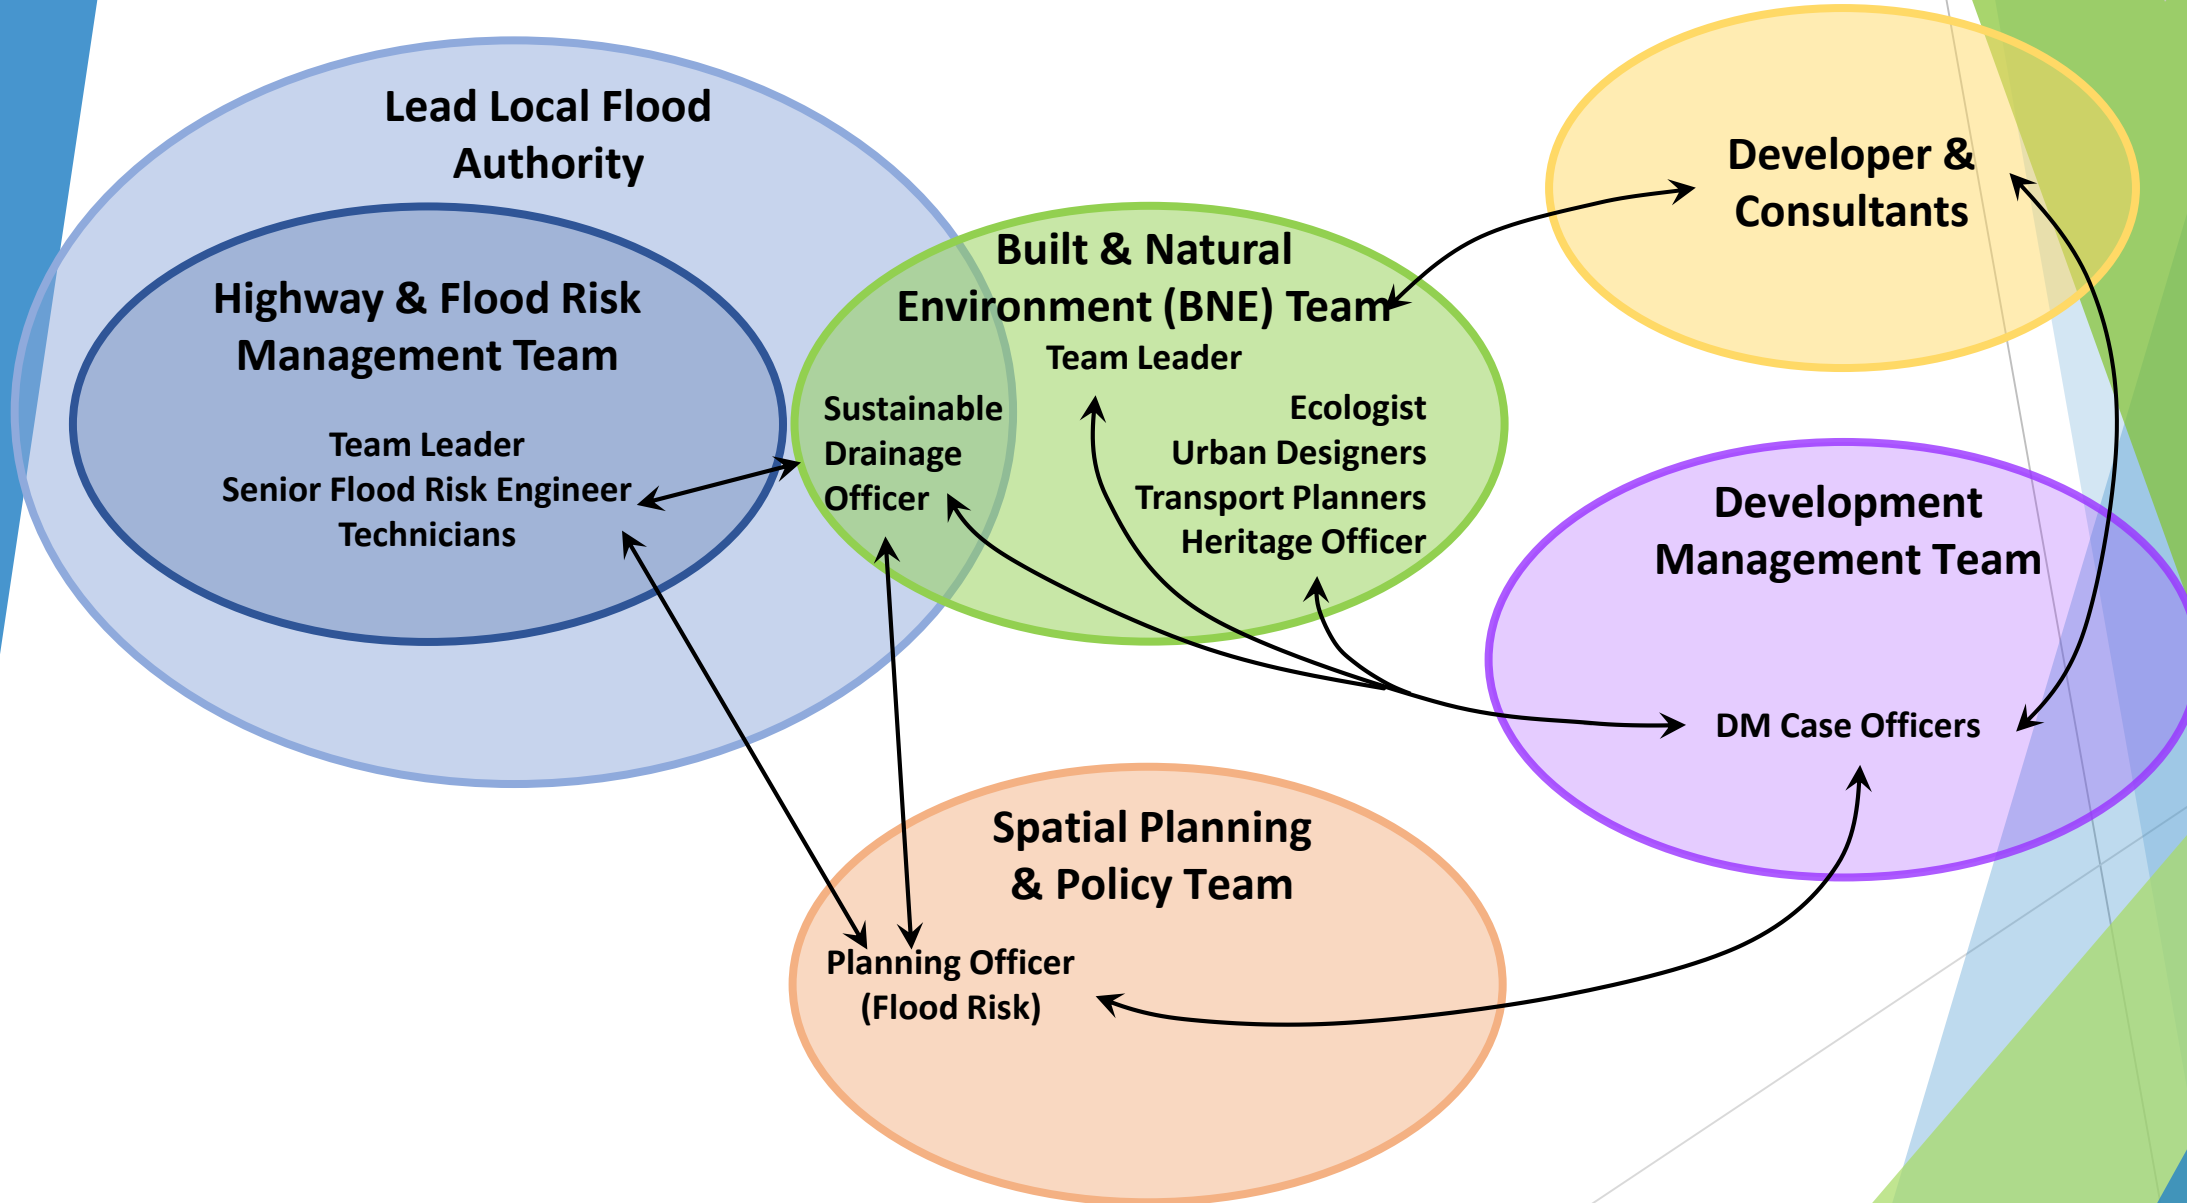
Lead Local Flood Authority

Highway & Flood Risk Management Team

Team Leader
Senior Flood Risk Engineer
Technicians

Built & Natural Environment (BNE) Team

Team Leader

Sustainable Drainage Officer

Ecologist
Urban Designers
Transport Planners
Heritage Officer

Developer & Consultants

Development Management Team

DM Case Officers

Spatial Planning & Policy Team

Planning Officer (Flood Risk)